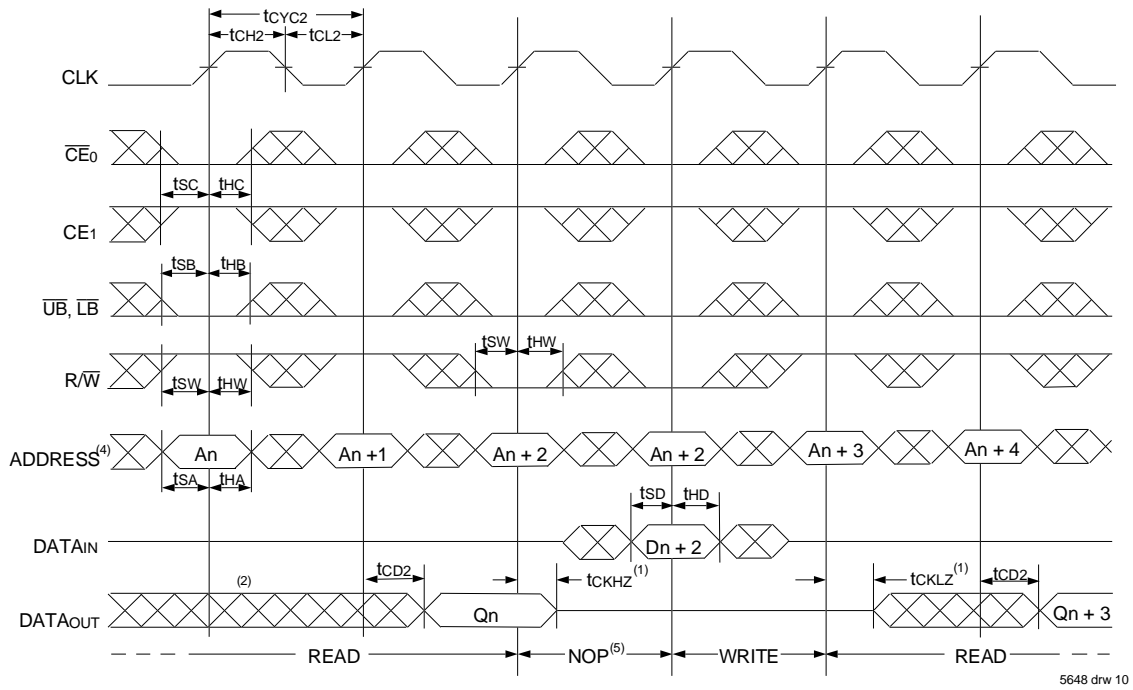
$t_{CYC2}$
$t_{CH2}$ $t_{CL2}$

CLK

$\overline{CE}_0$

$t_{SC}$ $t_{HC}$

$CE_1$

$t_{SB}$ $t_{HB}$

$\overline{UB}$, $\overline{LB}$

$t_{SW}$ $t_{HW}$

R/$\overline{W}$

$t_{SW}$ $t_{HW}$

ADDRESS$^{(4)}$ An An +1 An + 2 An + 2 An + 3 An + 4

$t_{SA}$ $t_{HA}$

$t_{SD}$ $t_{HD}$

$DATA_{IN}$ Dn + 2

(2) $t_{CD2}$ $t_{CKHZ}^{(1)}$ $t_{CKLZ}^{(1)}$ $t_{CD2}$

$DATA_{OUT}$ Qn Qn + 3

READ NOP$^{(5)}$ WRITE READ

5648 drw 10